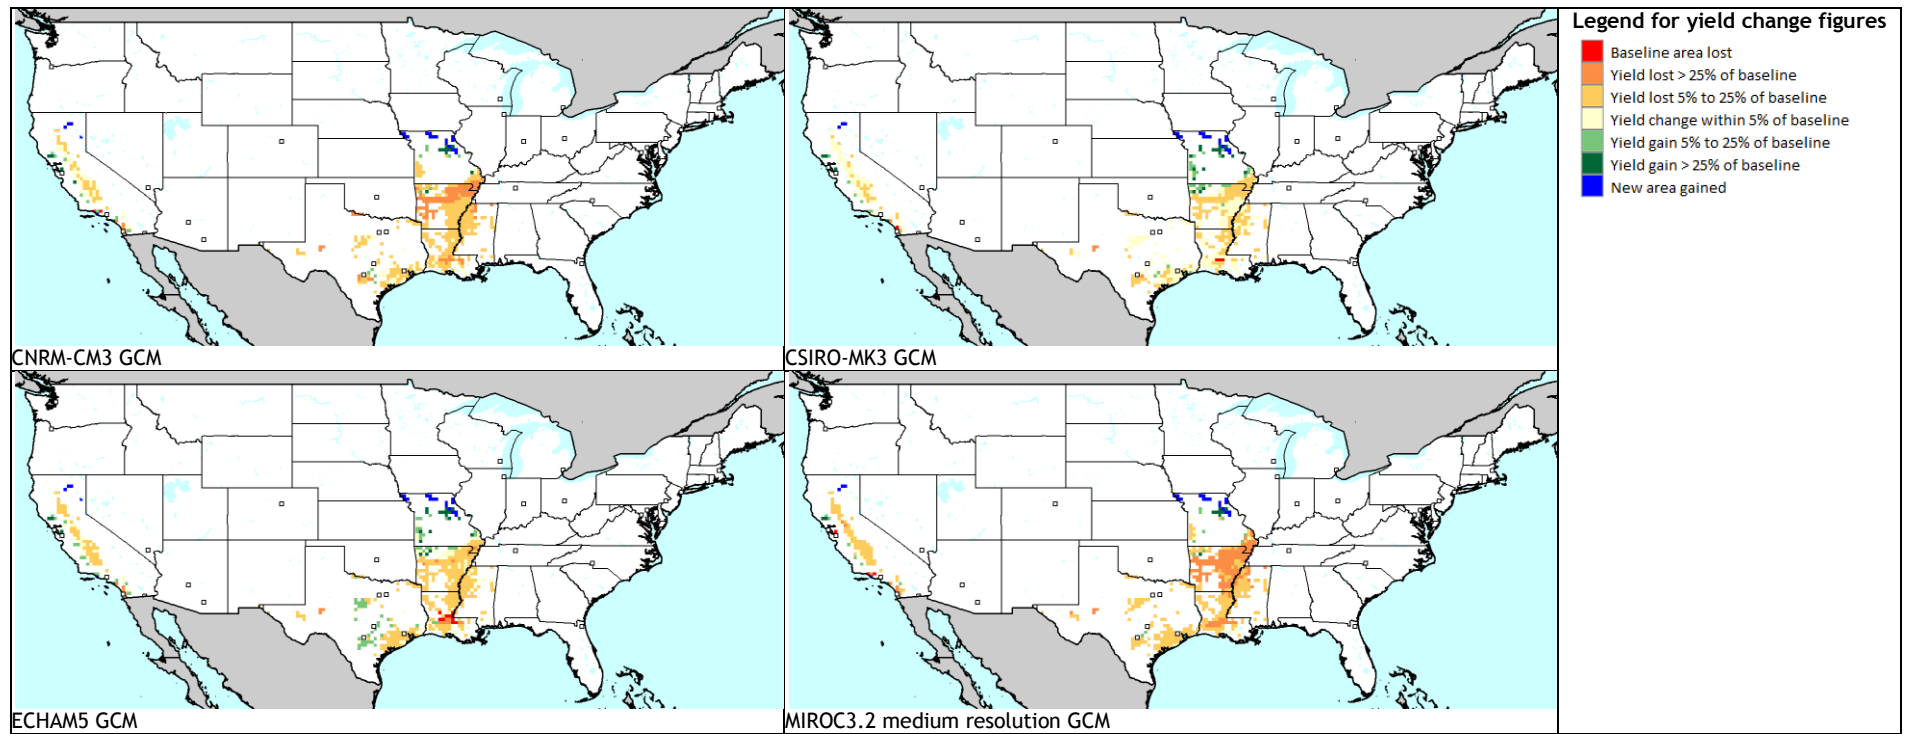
CNRM-CM3 GCM

CSIRO-MK3 GCM

Legend for yield change figures
Baseline area lost
Yield lost > 25% of baseline
Yield lost 5% to 25% of baseline
Yield change within 5% of baseline
Yield gain 5% to 25% of baseline
Yield gain > 25% of baseline
New area gained

ECHAM5 GCM

MIROC3.2 medium resolution GCM